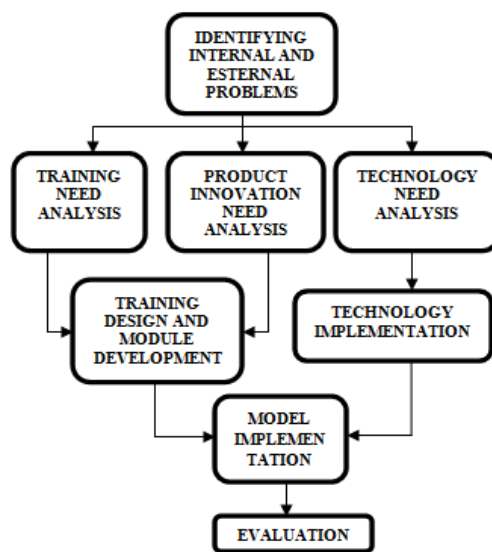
IDENTIFYING INTERNAL AND ESTERNAL PROBLEMS

TRAINING NEED ANALYSIS

PRODUCT INNOVATION NEED ANALYSIS

TECHNOLOGY NEED ANALYSIS

TRAINING DESIGN AND MODULE DEVELOPMENT

TECHNOLOGY IMPLEMENTATION

MODEL IMPLEMEN TATION

EVALUATION